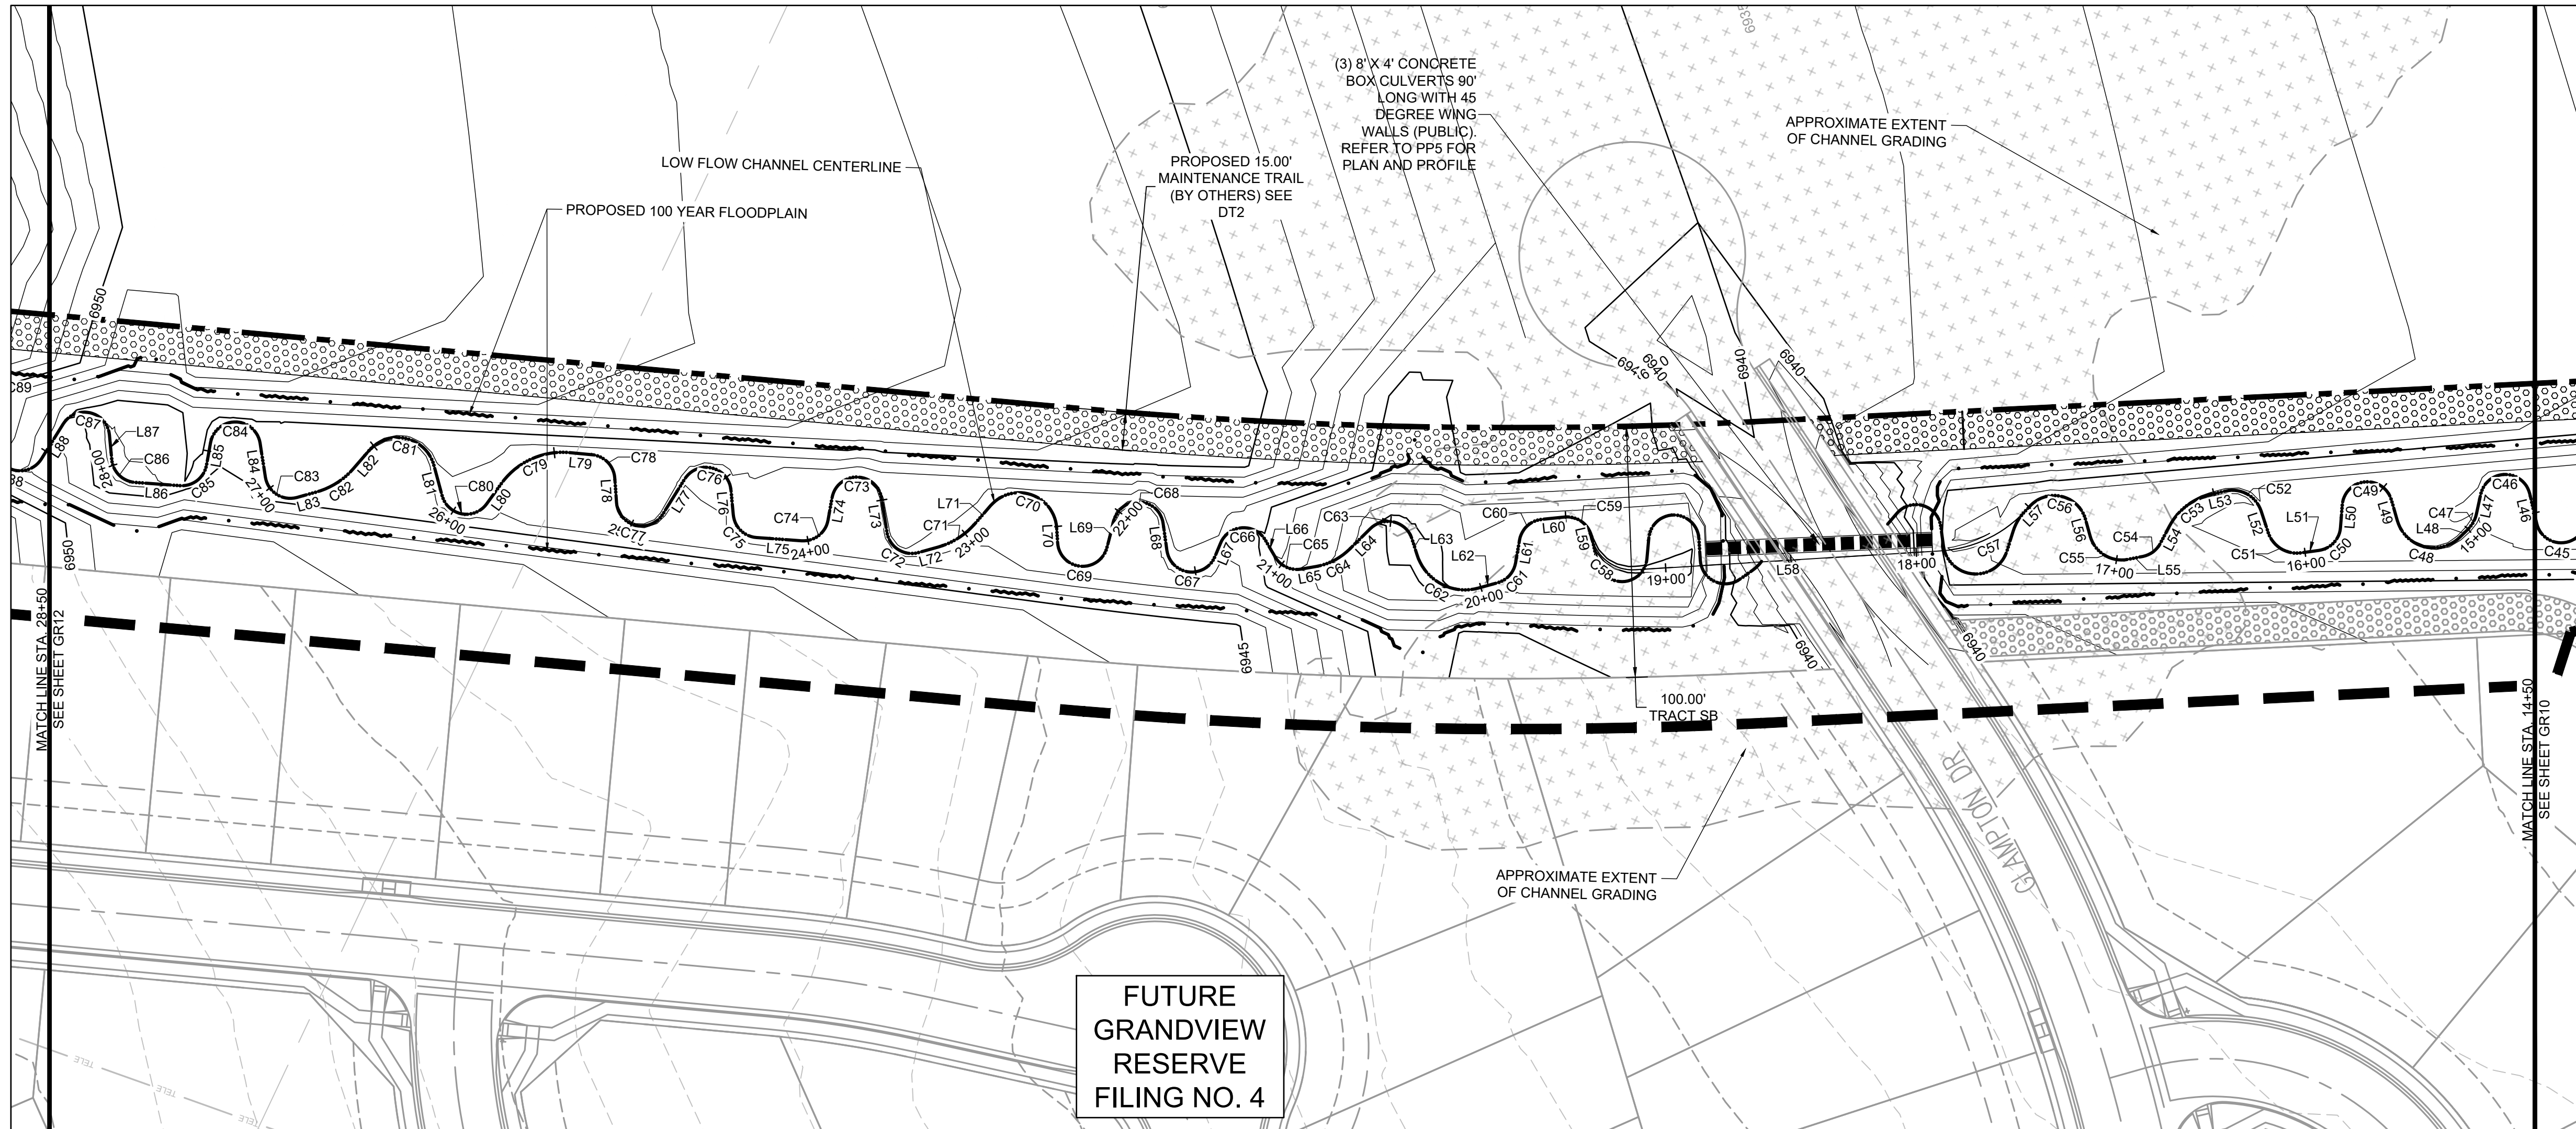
(3) 8' X 4' CONCRETE BOX CULVERTS 90' LONG WITH 45 DEGREE WING WALLS (PUBLIC). REFER TO PP5 FOR PLAN AND PROFILE

APPROXIMATE EXTENT OF CHANNEL GRADING

PROPOSED 15.00' MAINTENANCE TRAIL (BY OTHERS) SEE DT2

LOW FLOW CHANNEL CENTERLINE

PROPOSED 100 YEAR FLOODPLAIN

6950
6950
6945
6940
6940
6940
6940
6940
6940
6935

C89 L88 C87 L87 C86 L86 C85 L85 C84 L84 C83 L83 C82 L82 C81 L81 C80 L80 C79 L79 C78 L78 C77 L77 C76 L76 C75 L75 C74 L74 C73 L73 C72 L72 C71 L71 C70 L70 C69 L69 C68 L68 C67 L67 C66 L66 C65 L65 C64 L64 C63 L63 C62 L62 C61 L61 C60 L60 C59 L59 C58 L58 C57 L57 C56 L56 C55 L55 C54 L54 C53 L53 C52 L52 C51 L51 C50 L50 C49 L49 C48 L48 C47 L47 C46 L46 C45

28+00 27+00 26+00 25+00 24+00 23+00 22+00 21+00 20+00 19+00 18+00 17+00 16+00 15+00

100.00' TRACT SB

MATCH LINE STA. 28+50 SEE SHEET GR12

MATCH LINE STA. 14+50 SEE SHEET GR10

GLAMPTON DR

APPROXIMATE EXTENT OF CHANNEL GRADING

FUTURE GRANDVIEW RESERVE FILING NO. 4

TELE
TELE